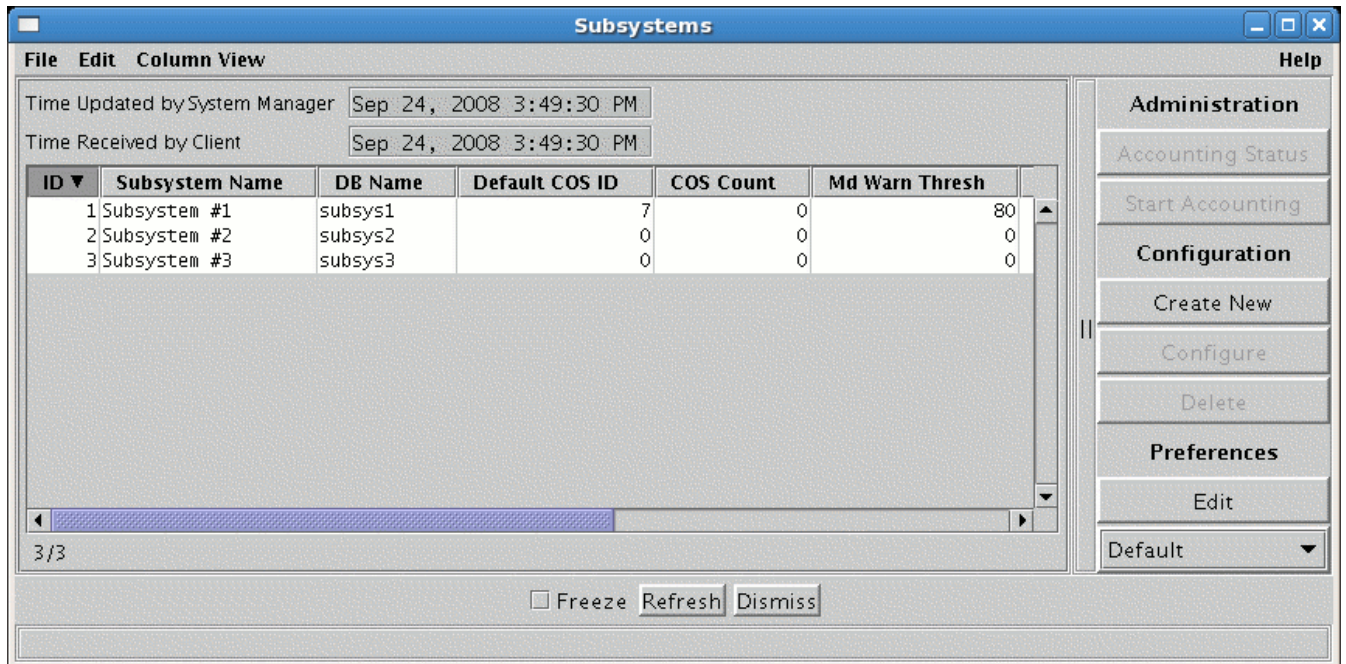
Subsystems

File Edit Column View Help

Time Updated by System Manager Sep 24, 2008 3:49:30 PM
Time Received by Client Sep 24, 2008 3:49:30 PM

| ID ▼ | Subsystem Name | DB Name | Default COS ID | COS Count | Md Warn Thresh |
|---|---|---|---|---|---|
| 1 | Subsystem #1 | subsys1 | 7 | 0 | 80 |
| 2 | Subsystem #2 | subsys2 | 0 | 0 | 0 |
| 3 | Subsystem #3 | subsys3 | 0 | 0 | 0 |

3/3

Administration
Accounting Status
Start Accounting
Configuration
Create New
Configure
Delete
Preferences
Edit
Default

Freeze Refresh Dismiss